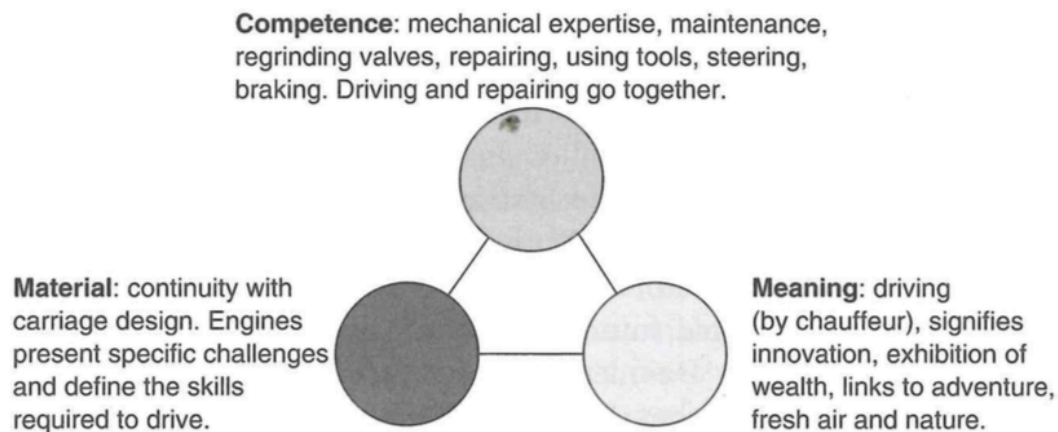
**Competence**: mechanical expertise, maintenance, regrinding valves, repairing, using tools, steering, braking. Driving and repairing go together.

**Material**: continuity with carriage design. Engines present specific challenges and define the skills required to drive.

**Meaning**: driving (by chauffeur), signifies innovation, exhibition of wealth, links to adventure, fresh air and nature.